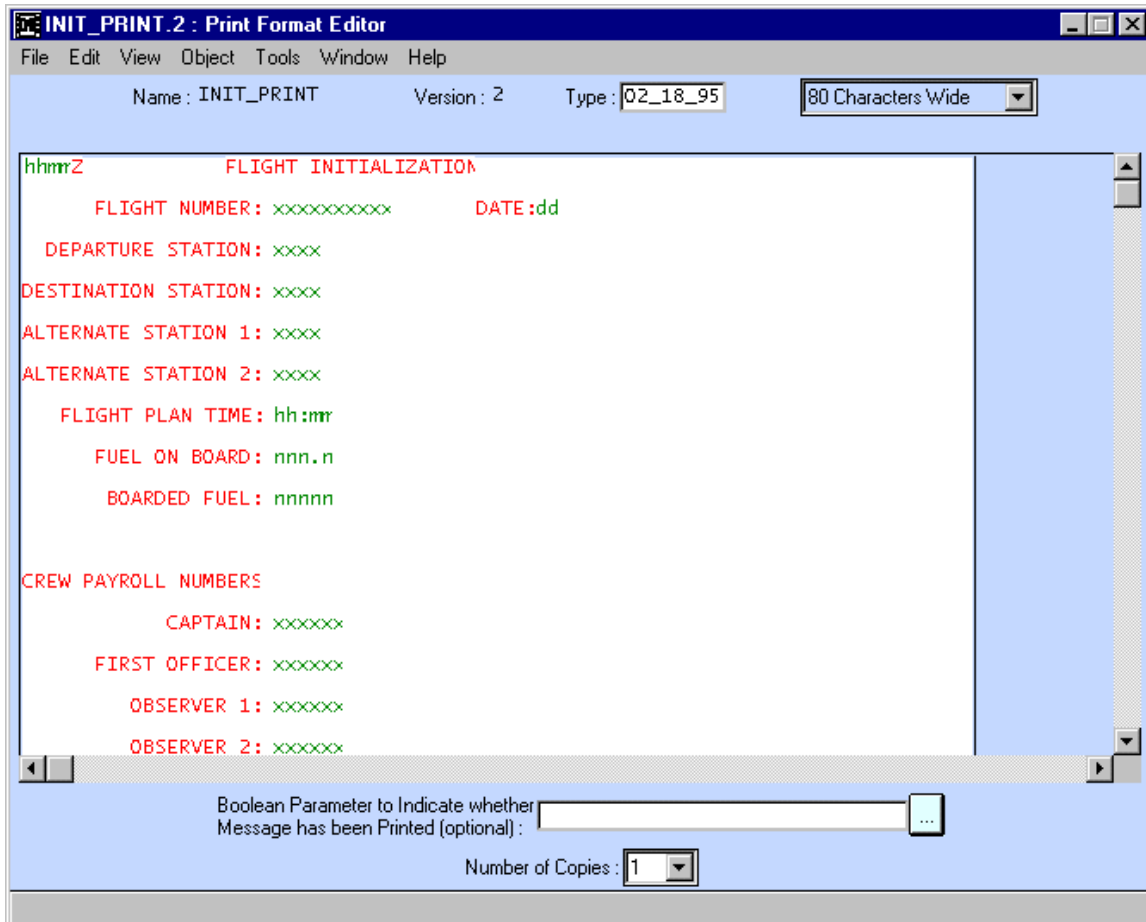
INIT_PRINT.2 : Print Format Editor

File Edit View Object Tools Window Help

Name : INIT_PRINT Version : 2 Type : 02_18_95 80 Characters Wide

hhmmZ FLIGHT INITIALIZATION

FLIGHT NUMBER: xxxxxxxxxx DATE:dd

DEPARTURE STATION: xxxx

DESTINATION STATION: xxxx

ALTERNATE STATION 1: xxxx

ALTERNATE STATION 2: xxxx

FLIGHT PLAN TIME: hh:mm

FUEL ON BOARD: nnn.n

BOARDED FUEL: nnnnn

CREW PAYROLL NUMBERS

CAPTAIN: xxxxxx

FIRST OFFICER: xxxxxx

OBSERVER 1: xxxxxx

OBSERVER 2: xxxxxx

Boolean Parameter to Indicate whether Message has been Printed (optional) : ...

Number of Copies : 1